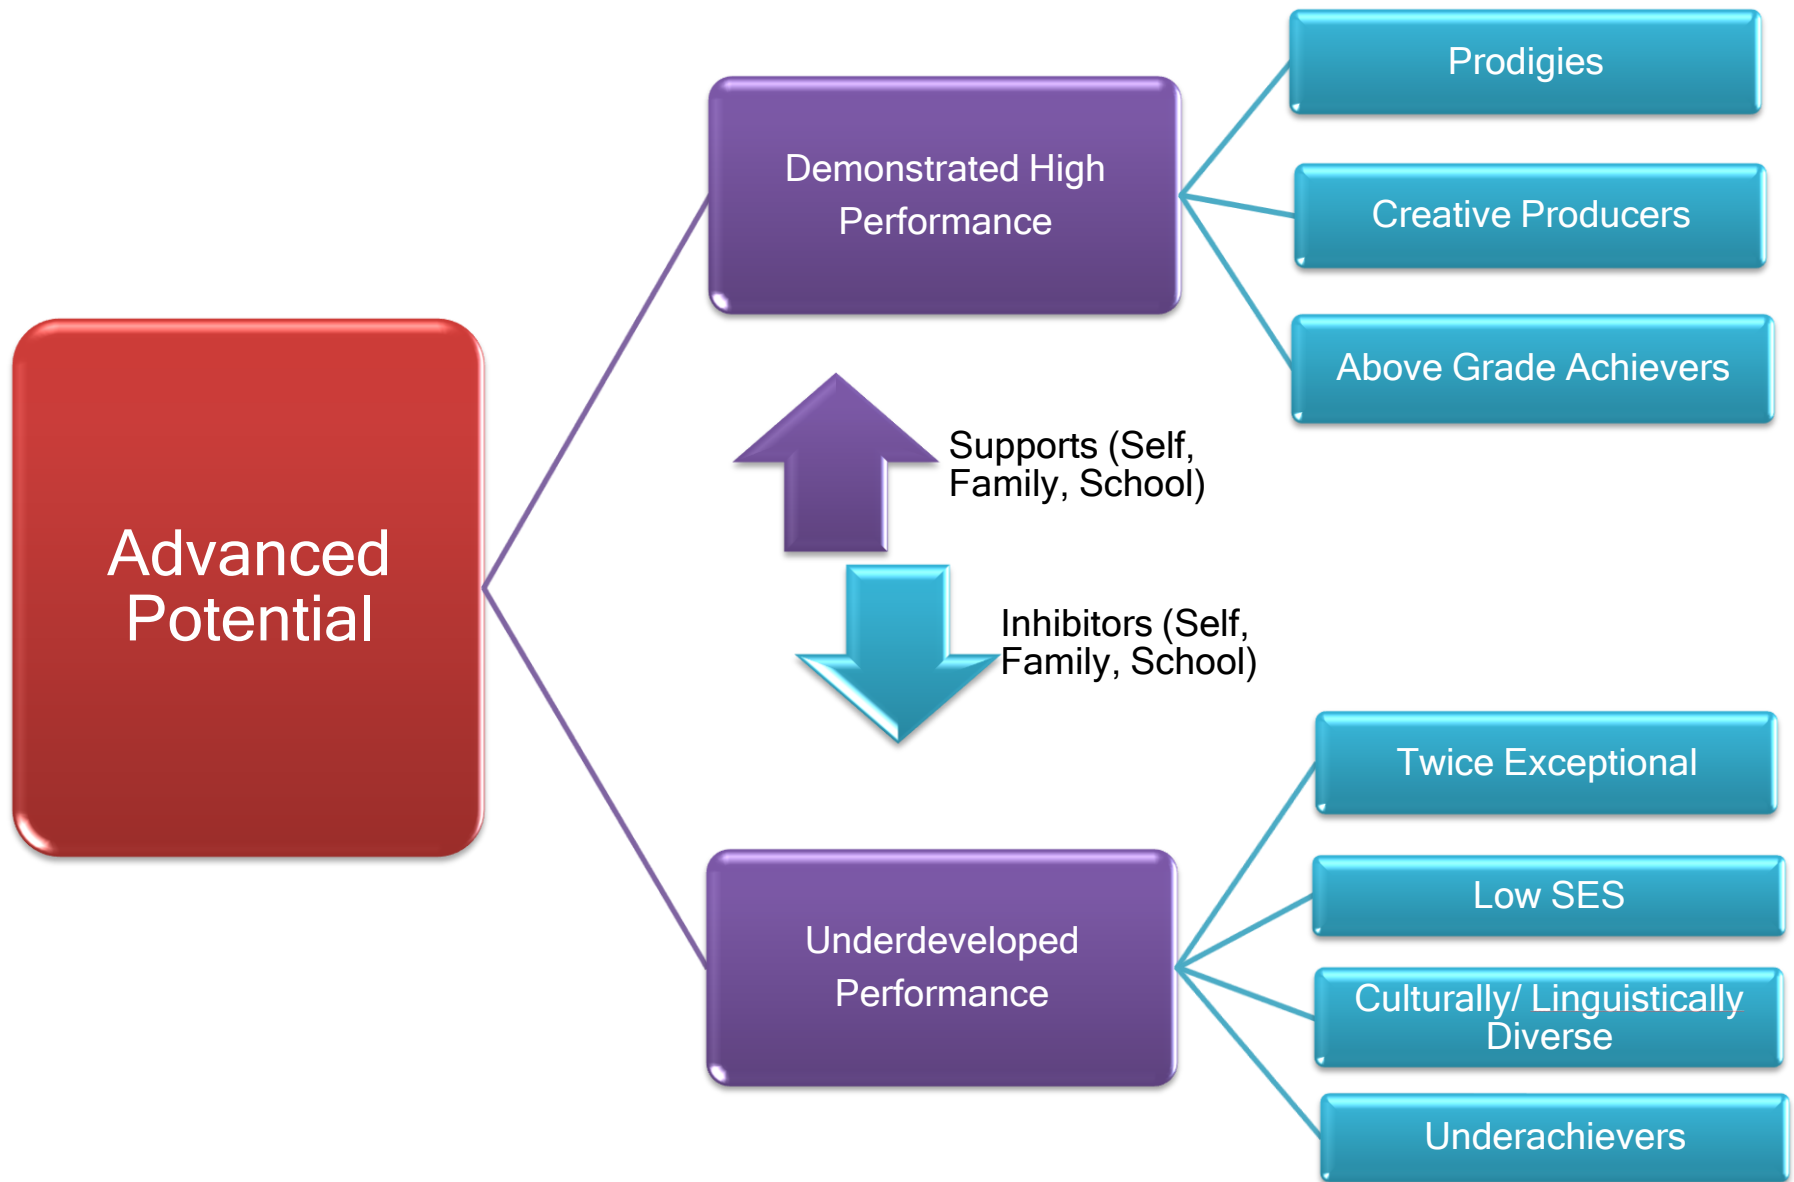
Advanced Potential

Demonstrated High Performance

Prodigies

Creative Producers

Above Grade Achievers

Supports (Self, Family, School)

Inhibitors (Self, Family, School)

Underdeveloped Performance

Twice Exceptional

Low SES

Culturally/ Linguistically Diverse

Underachievers